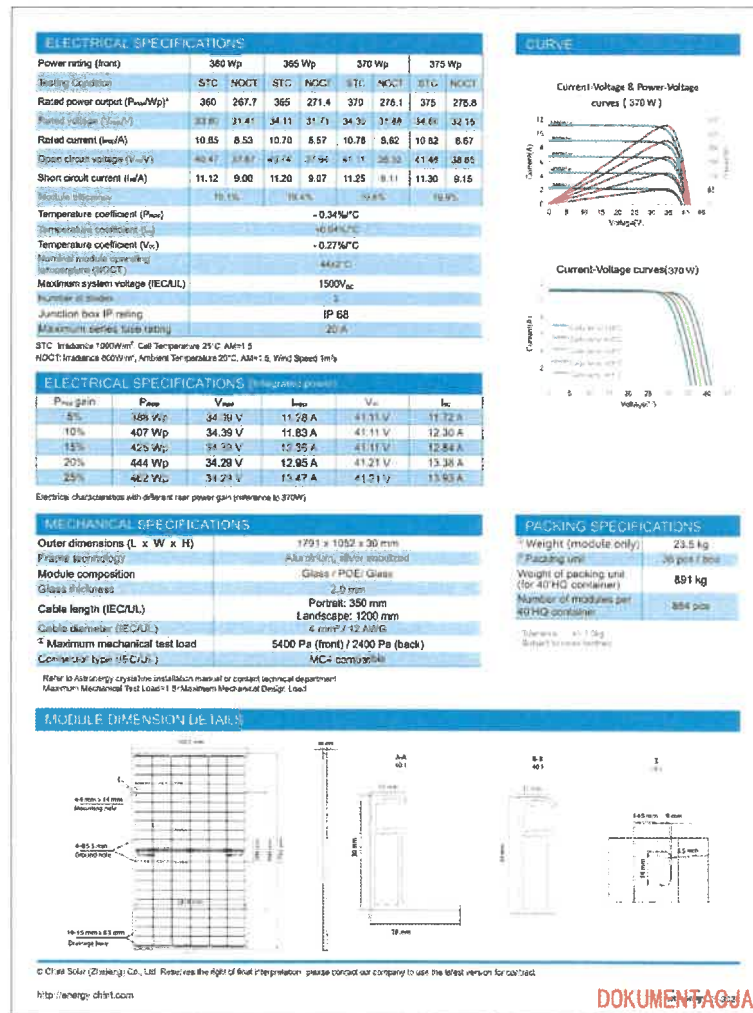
ELECTRICAL SPECIFICATIONS

| Power rating (front) | 360 Wp | | 365 Wp | | 370 Wp | | 375 Wp | |
|---|---|---|---|---|---|---|---|---|
| Testing Condition | STC | NOCT | STC | NOCT | STC | NOCT | STC | NOCT |
| Rated power output ($P_{max}$/Wp)* | 360 | 267.7 | 365 | 271.4 | 370 | 276.1 | 375 | 278.8 |
| Rated voltage ($V_{mp}$/V) | 33.80 | 31.41 | 34.11 | 31.71 | 34.30 | 31.88 | 34.68 | 32.15 |
| Rated current ($I_{mp}$/A) | 10.65 | 8.53 | 10.70 | 8.57 | 10.78 | 8.62 | 10.82 | 8.67 |
| Open circuit voltage ($V_{oc}$/V) | 40.47 | 37.67 | 40.74 | 37.94 | 41.11 | 38.32 | 41.46 | 38.65 |
| Short circuit current ($I_{sc}$/A) | 11.12 | 9.00 | 11.20 | 9.07 | 11.25 | 9.11 | 11.30 | 9.15 |
| Module efficiency | 19.1% | | 19.4% | | 19.6% | | 19.9% | |
| Temperature coefficient ($P_{max}$) | -0.34%/°C | | | | | | | |
| Temperature coefficient ($I_{sc}$) | +0.04%/°C | | | | | | | |
| Temperature coefficient ($V_{oc}$) | -0.27%/°C | | | | | | | |
| Nominal module operating temperature (NOCT) | 44±2°C | | | | | | | |
| Maximum system voltage (IEC/UL) | 1500$V_{DC}$ | | | | | | | |
| Number of diodes | 3 | | | | | | | |
| Junction box IP rating | IP 68 | | | | | | | |
| Maximum series fuse rating | 20 A | | | | | | | |

STC: Irradiance 1000W/m², Cell Temperature 25°C, AM=1.5
NOCT: Irradiance 800W/m², Ambient Temperature 20°C, AM=1.5, Wind Speed 1m/s

ELECTRICAL SPECIFICATIONS (Integrated power)

| $P_{max}$ gain | $P_{max}$ | $V_{mp}$ | $I_{mp}$ | $V_{oc}$ | $I_{sc}$ |
|---|---|---|---|---|---|
| 5% | 388 Wp | 34.39 V | 11.28 A | 41.11 V | 11.72 A |
| 10% | 407 Wp | 34.39 V | 11.83 A | 41.11 V | 12.30 A |
| 15% | 425 Wp | 34.39 V | 12.35 A | 41.11 V | 12.84 A |
| 20% | 444 Wp | 34.29 V | 12.95 A | 41.21 V | 13.38 A |
| 25% | 462 Wp | 34.29 V | 13.47 A | 41.21 V | 13.93 A |

Electrical characteristics with different rear power gain (reference to 370W)

CURVE

Current-Voltage & Power-Voltage curves (370 W)

Current(A)
Voltage(V)

Current-Voltage curves(370 W)

Current(A)
Voltage(V)

MECHANICAL SPECIFICATIONS

| Outer dimensions (L x W x H) | 1791 x 1052 x 30 mm |
|---|---|
| Frame technology | Aluminum, silver anodized |
| Module composition | Glass / POE/ Glass |
| Glass thickness | 2.0 mm |
| Cable length (IEC/UL) | Portrait: 350 mm Landscape: 1200 mm |
| Cable diameter (IEC/UL) | 4 mm² / 12 AWG |
| * Maximum mechanical test load | 5400 Pa (front) / 2400 Pa (back) |
| Connector type (IEC/UL) | MC4 compatible |

Refer to Astronergy crystalline installation manual or contact technical department
Maximum Mechanical Test Load=1.5×Maximum Mechanical Design Load

PACKING SPECIFICATIONS

| * Weight (module only) | 23.5 kg |
|---|---|
| Packing unit | 36 pcs / box |
| Weight of packing unit (for 40'HQ container) | 891 kg |
| Number of modules per 40'HQ container | 864 pcs |

Tolerance: ±1.0kg
Subject to sales contract

MODULE DIMENSION DETAILS

4-Φ9 mm x 14 mm Mounting hole
4-Φ5.5 mm Ground hole
14-15 mm x 83 mm Drainage hole

A-A
B-B

© Chint Solar (Zhejiang) Co., Ltd. Reserves the right of final interpretation, please contact our company to use the latest version for contract.

http://energy.chint.com

DOKUMENTACJA